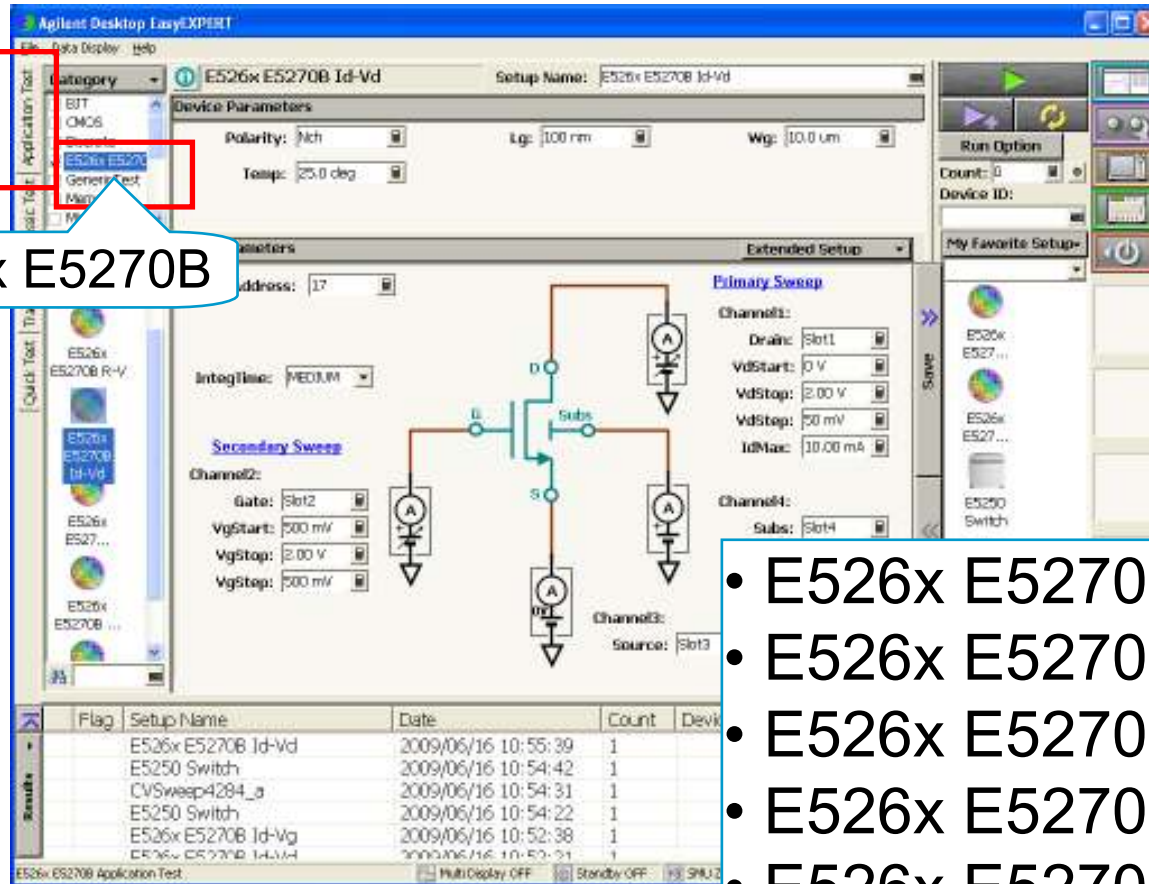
Agilent Desktop EasyEXPERT

File Data Display Help

Application Test

Classic Test

Tracer Test

Quick Test

Category

BJT
CMOS
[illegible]
E526x E5270
GenericTest
Mem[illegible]
M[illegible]

x E5270B

E526x E5270B R-V

E526x E5270B Id-Vd

E526x E527...

E526x E5270B ...

E526x E5270B Id-Vd

Setup Name: E526x E5270B Id-Vd

Device Parameters

Polarity: Nch

Lg: 100 nm

Wg: 10.0 um

Temp: 25.0 deg

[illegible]rameters

Extended Setup

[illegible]ddress: 17

IntegTime: MEDIUM

Secondary Sweep

Channel2:

Gate: Slot2

VgStart: 500 mV

VgStop: 2.00 V

VgStep: 500 mV

D

G

Subs

S

A

Primary Sweep

Channel1:

Drain: Slot1

VdStart: 0 V

VdStop: 2.00 V

VdStep: 50 mV

IdMax: 10.00 mA

Channel4:

Subs: Slot4

Channel3:

Source: Slot3

Save

Run Option

Count: 0

Device ID:

My Favorite Setup

E526x E527...

E526x E527...

E5250 Switch

• E526x E5270
• E526x E5270
• E526x E5270
• E526x E5270
• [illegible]

Results

| Flag | Setup Name | Date | Count | Devi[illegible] |
|---|---|---|---|---|
| | E526x E5270B Id-Vd | 2009/06/16 10:55:39 | 1 | |
| | E5250 Switch | 2009/06/16 10:54:42 | 1 | |
| | CVSweep4284_a | 2009/06/16 10:54:31 | 1 | |
| | E5250 Switch | 2009/06/16 10:54:22 | 1 | |
| | E526x E5270B Id-Vg | 2009/06/16 10:52:38 | 1 | |
| | E526x E5270B Id-Vd | 2009/06/16 10:52:21 | 1 | |

E526x E5270B Application Test

MultiDisplay OFF

Standby OFF

SMU Z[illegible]